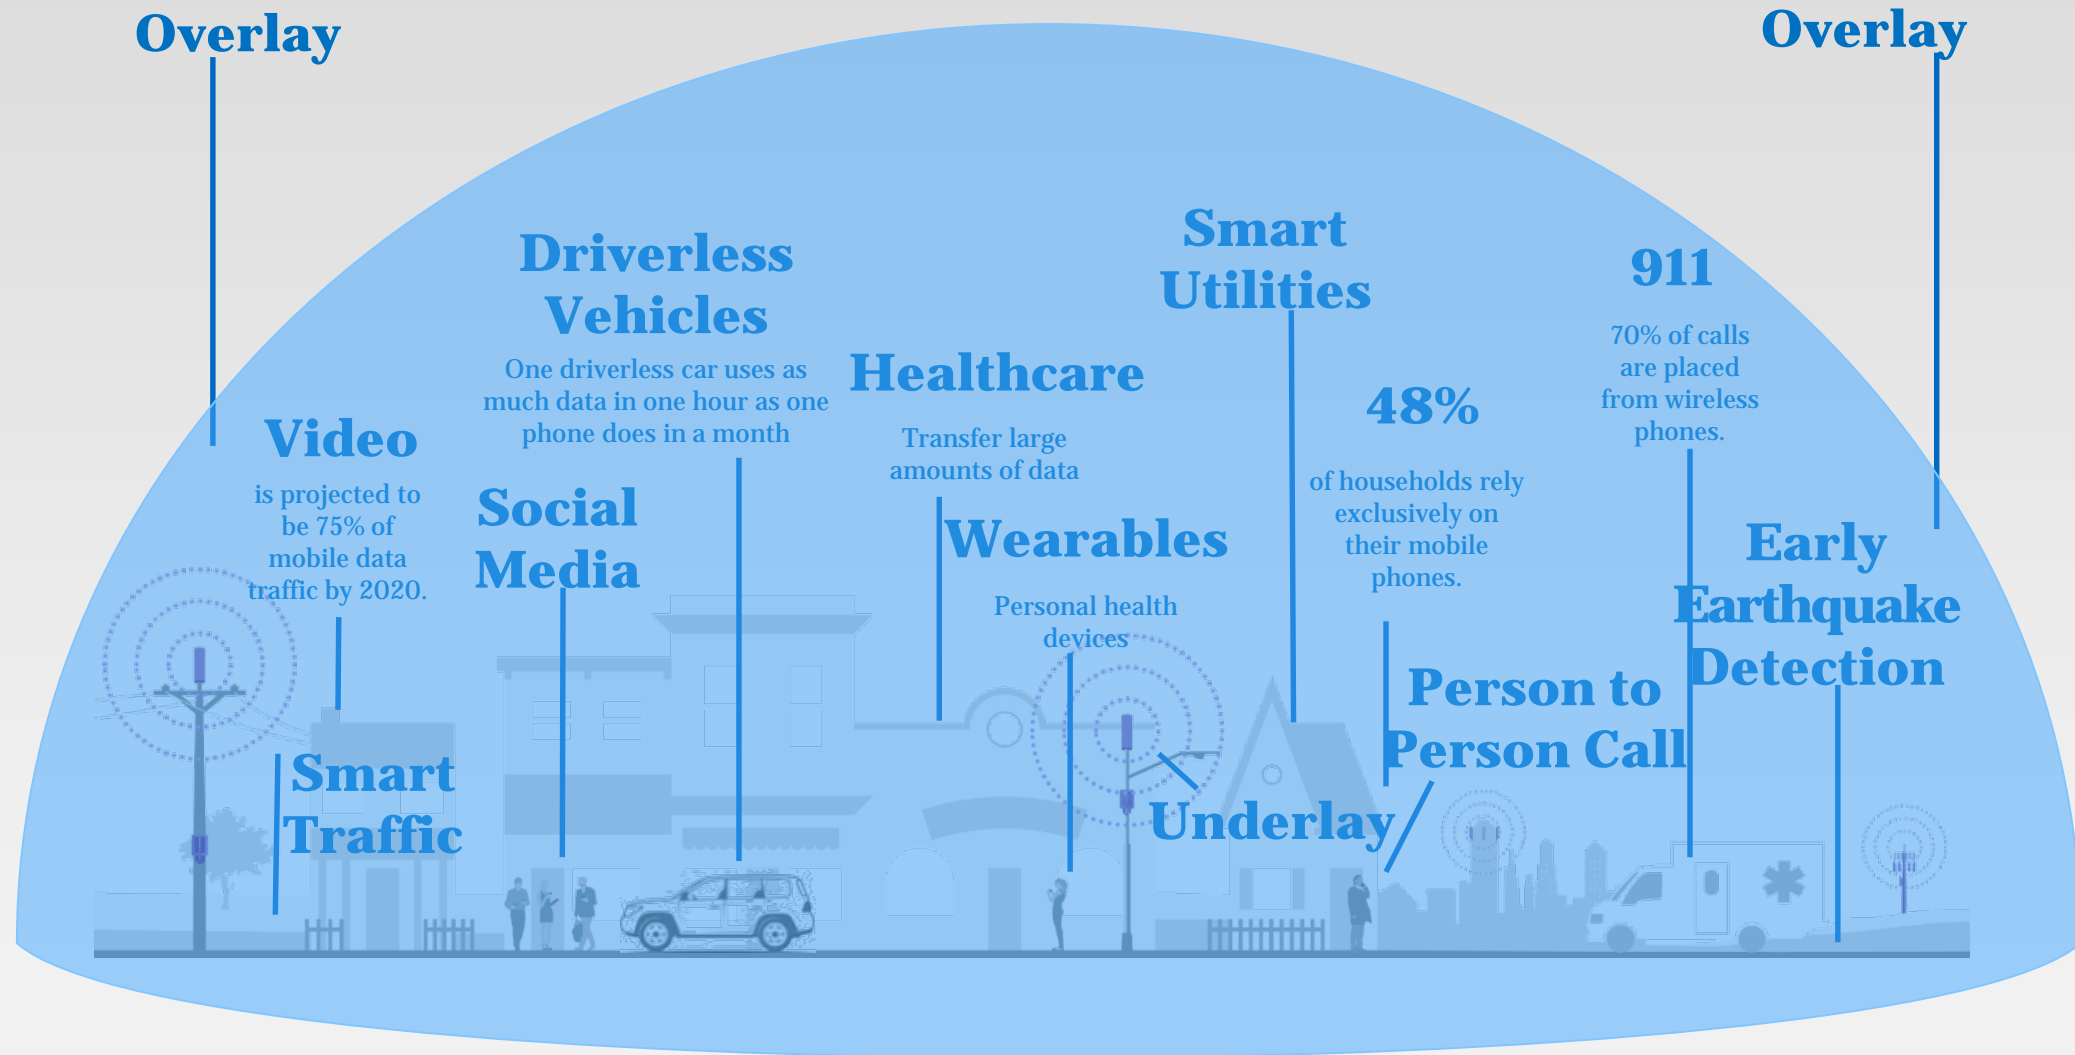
Overlay

Overlay

Driverless Vehicles

One driverless car uses as much data in one hour as one phone does in a month

Smart Utilities

911

70% of calls are placed from wireless phones.

Healthcare

Transfer large amounts of data

48%

of households rely exclusively on their mobile phones.

Video

is projected to be 75% of mobile data traffic by 2020.

Social Media

Wearables

Personal health devices

Early Earthquake Detection

Person to Person Call

Smart Traffic

Underlay